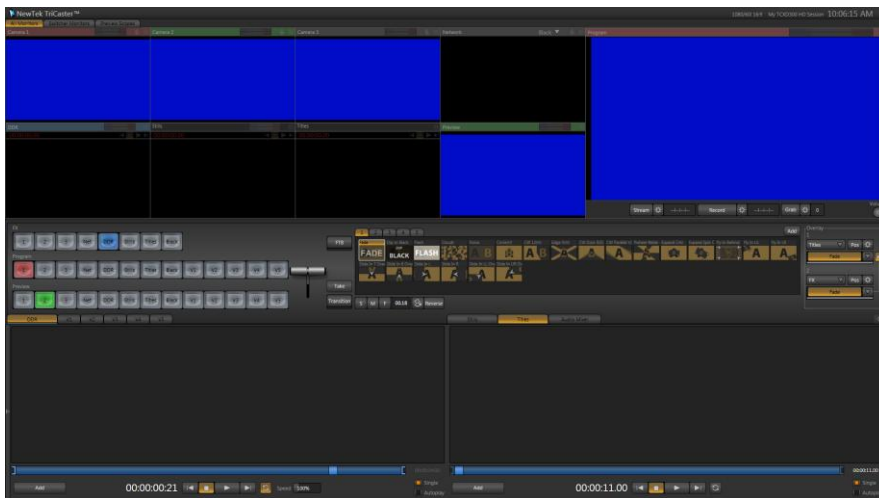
NewTek TriCaster™

10:06:15 AM

Camera 1

Camera 2

Camera 3

Network

Black

Program

DDR

DDR

Titles

Preview

Stream

Record

Grab

FTB

Take

Transition

Program

Preview

FADE

BLACK

FLASH

Reverse

Add

DDR

Titles

Add

00:00:00:21

Speed

100%

Add

00:00:11.00

Single

Autoplay